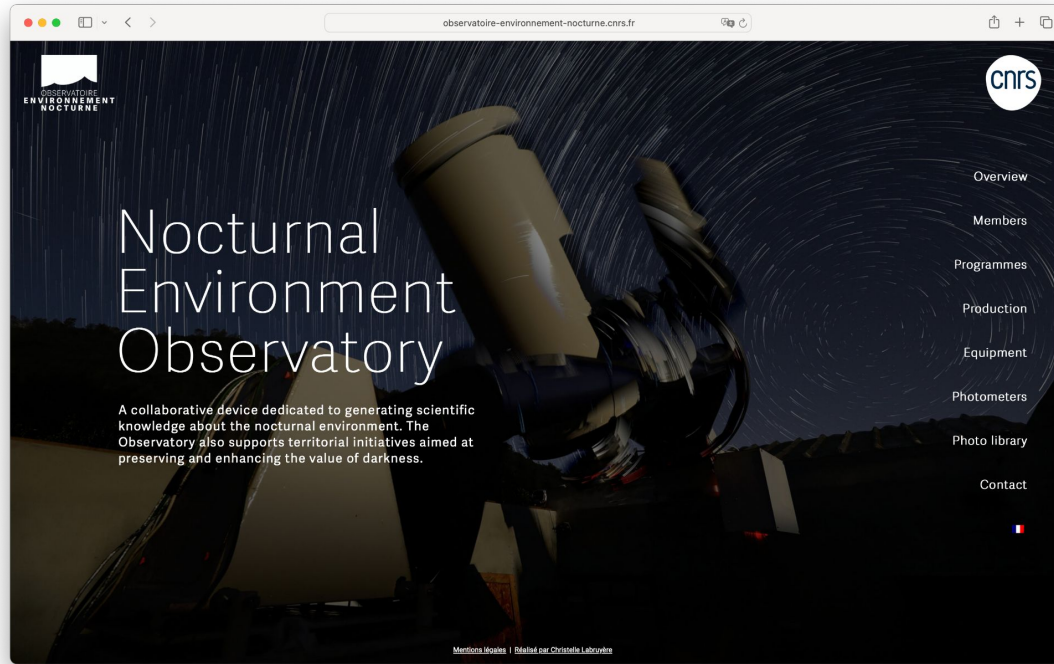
observatoire-environnement-nocturne.cnrs.fr

OBSERVATOIRE
ENVIRONNEMENT
NOCTURNE

cnrs

Overview

Members

Programmes

Production

Equipment

Photometers

Photo library

Contact

Nocturnal Environment Observatory

A collaborative device dedicated to generating scientific knowledge about the nocturnal environment. The Observatory also supports territorial initiatives aimed at preserving and enhancing the value of darkness.

Mentions légales | Réalisé par Christelle Labruyère